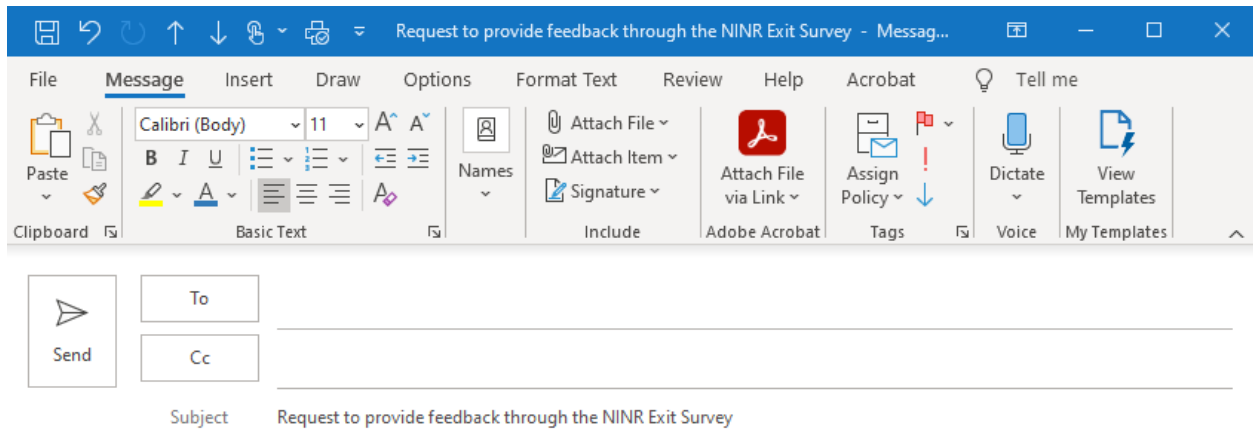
Request to provide feedback through the NINR Exit Survey - Messag...

File Message Insert Draw Options Format Text Review Help Acrobat Tell me

Paste
Clipboard

Calibri (Body) 11
B I U
Basic Text

Names

Attach File
Attach Item
Signature
Include

Attach File via Link
Adobe Acrobat

Assign Policy
Tags

Dictate
Voice

View Templates
My Templates

Send

To

Cc

Subject Request to provide feedback through the NINR Exit Survey